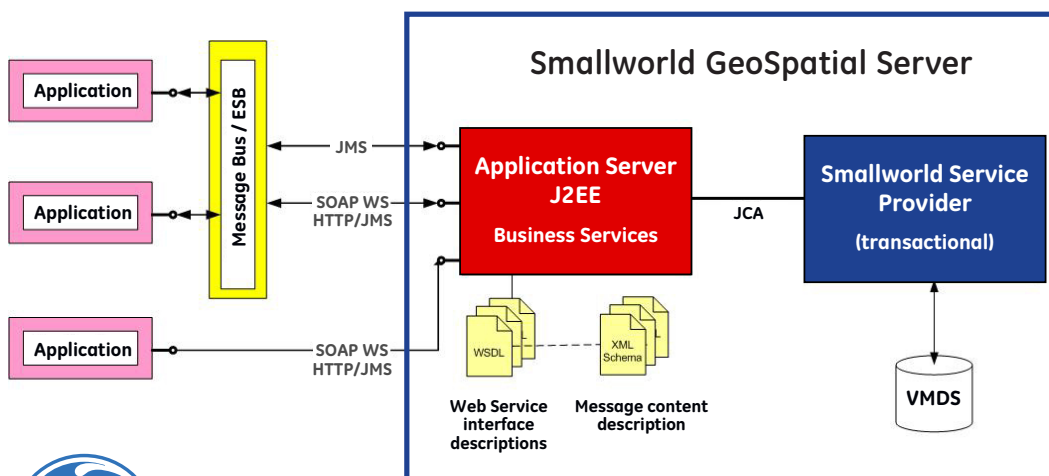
Smallworld GeoSpatial Server

Application

Application

Application

Message Bus / ESB

JMS

SOAP WS
HTTP/JMS

SOAP WS
HTTP/JMS

Application Server
J2EE
Business Services

JCA

Smallworld Service Provider
(transactional)

WSDL

XML Schema

Web Service interface descriptions

Message content description

VMDS